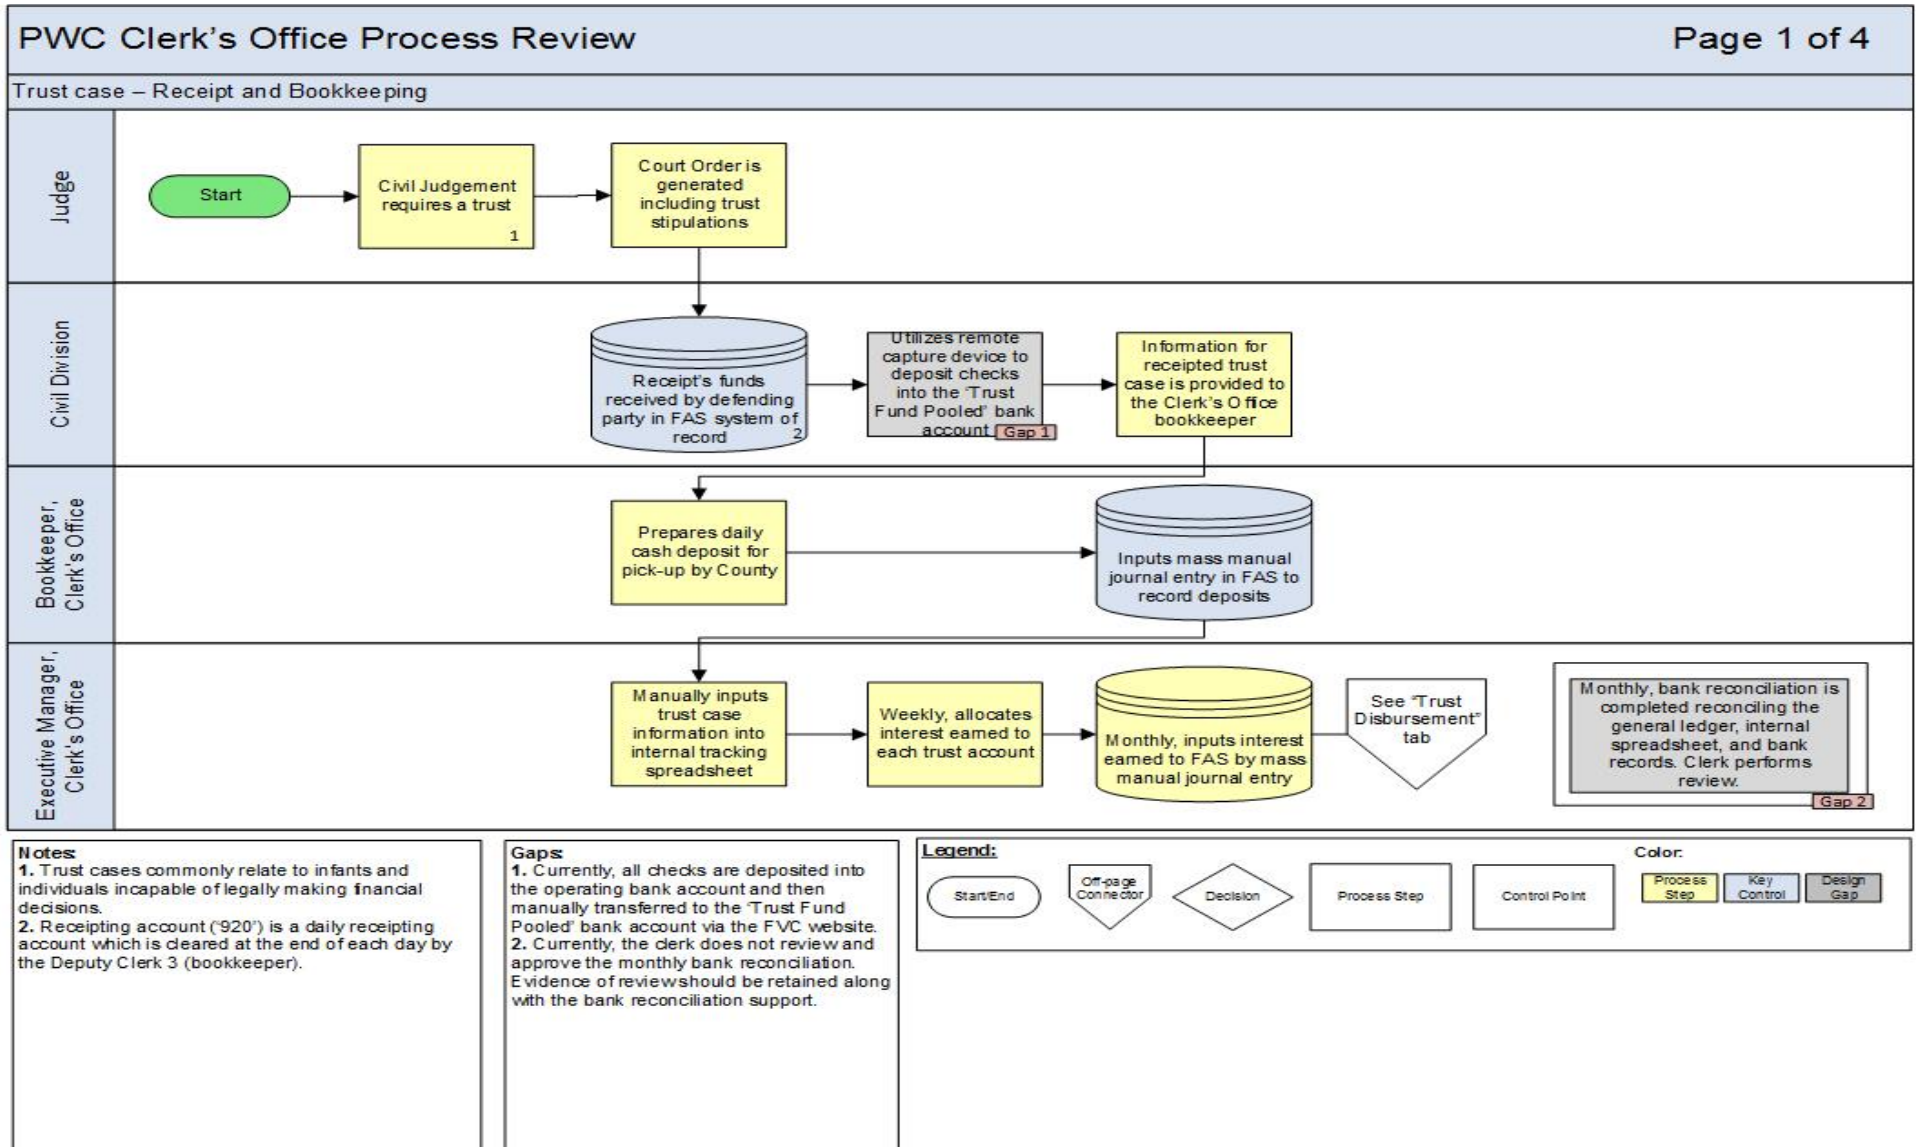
PWC Clerk's Office Process Review

Page 1 of 4

Trust case – Receipt and Bookkeeping

Judge

Start

Civil Judgement requires a trust
1

Court Order is generated including trust stipulations

Civil Division

Receipt's funds received by defending party in FAS system of record
2

Utilizes remote capture device to deposit checks into the 'Trust Fund Pooled' bank account
Gap 1

Information for receipted trust case is provided to the Clerk's Office bookkeeper

Bookkeeper, Clerk's Office

Prepares daily cash deposit for pick-up by County

Inputs mass manual journal entry in FAS to record deposits

Executive Manager, Clerk's Office

Manually inputs trust case information into internal tracking spreadsheet

Weekly, allocates interest earned to each trust account

Monthly, inputs interest earned to FAS by mass manual journal entry

See "Trust Disbursement" tab

Monthly, bank reconciliation is completed reconciling the general ledger, internal spreadsheet, and bank records. Clerk performs review.
Gap 2

Notes:
1. Trust cases commonly relate to infants and individuals incapable of legally making financial decisions.
2. Receipting account ('920') is a daily receipting account which is cleared at the end of each day by the Deputy Clerk 3 (bookkeeper).

Gaps:
1. Currently, all checks are deposited into the operating bank account and then manually transferred to the 'Trust Fund Pooled' bank account via the FVC website.
2. Currently, the clerk does not review and approve the monthly bank reconciliation. Evidence of review should be retained along with the bank reconciliation support.

Legend:
Start/End
Off-page Connector
Decision
Process Step
Control Point

Color:
Process Step
Key Control
Design Gap